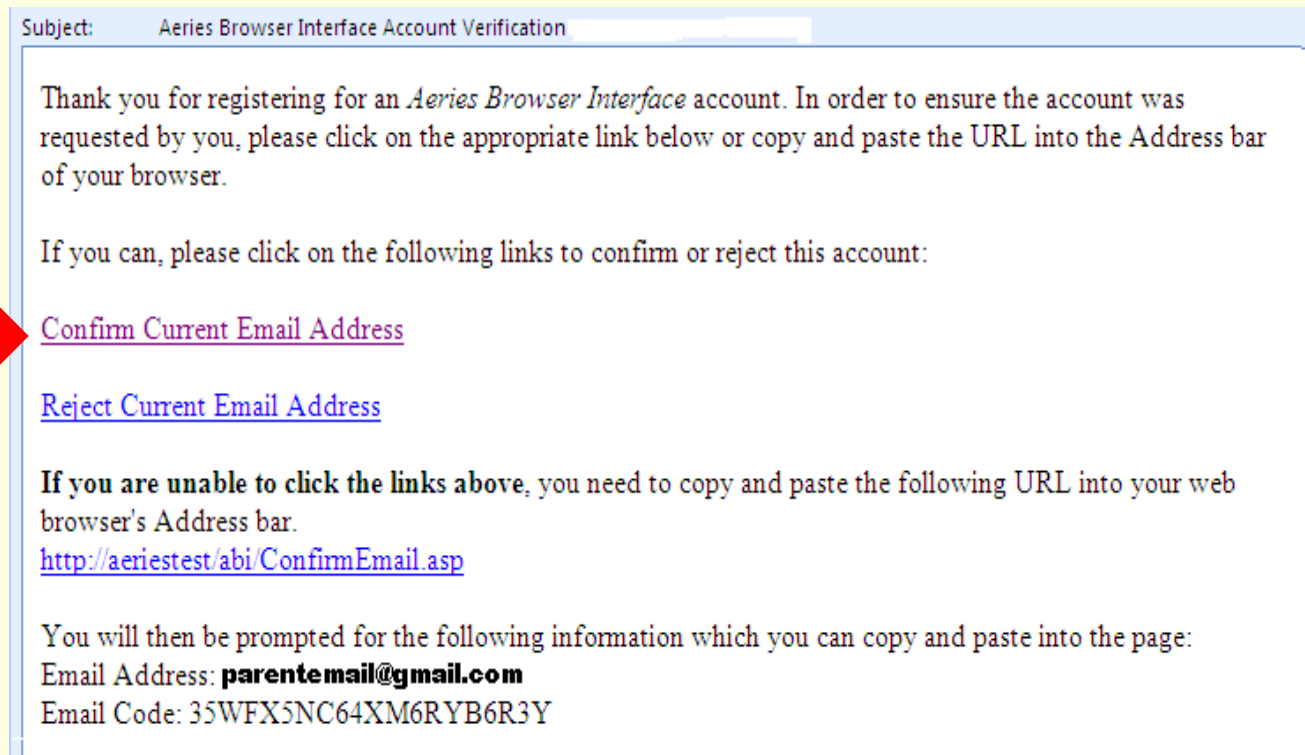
Subject: Aeries Browser Interface Account Verification

Thank you for registering for an Aeries Browser Interface account. In order to ensure the account was requested by you, please click on the appropriate link below or copy and paste the URL into the Address bar of your browser.

If you can, please click on the following links to confirm or reject this account:

Confirm Current Email Address

Reject Current Email Address

If you are unable to click the links above, you need to copy and paste the following URL into your web browser's Address bar.
http://aeriestest/abi/ConfirmEmail.asp

You will then be prompted for the following information which you can copy and paste into the page:
Email Address: parentemail@gmail.com
Email Code: 35WFX5NC64XM6RYB6R3Y